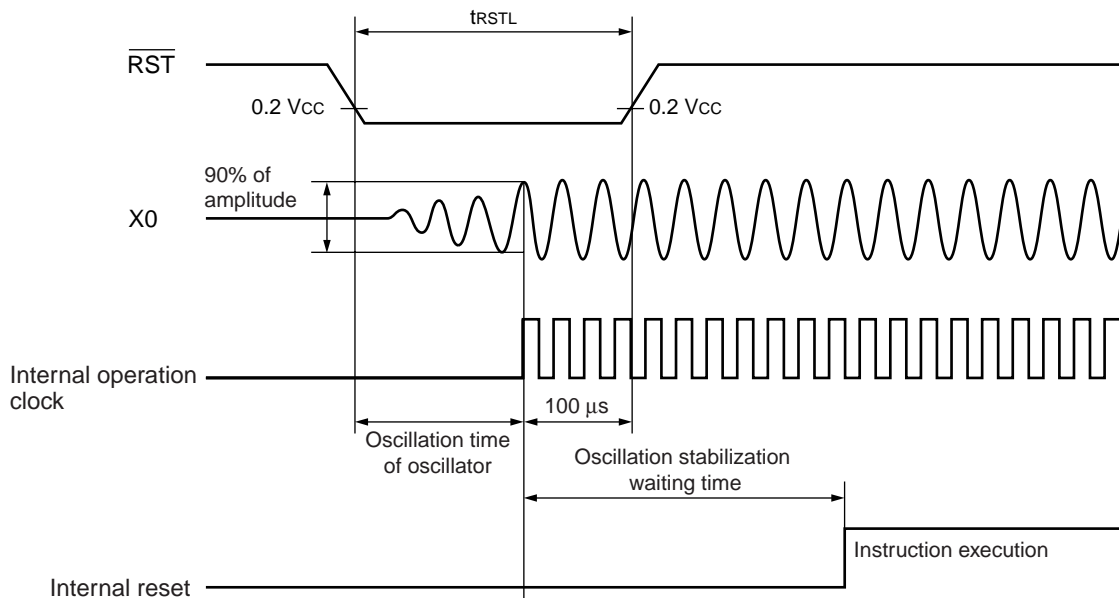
$t_{RSTL}$

$\overline{RST}$

0.2 Vcc

0.2 Vcc

90% of amplitude

X0

Internal operation clock

100 μs

Oscillation time of oscillator

Oscillation stabilization waiting time

Instruction execution

Internal reset